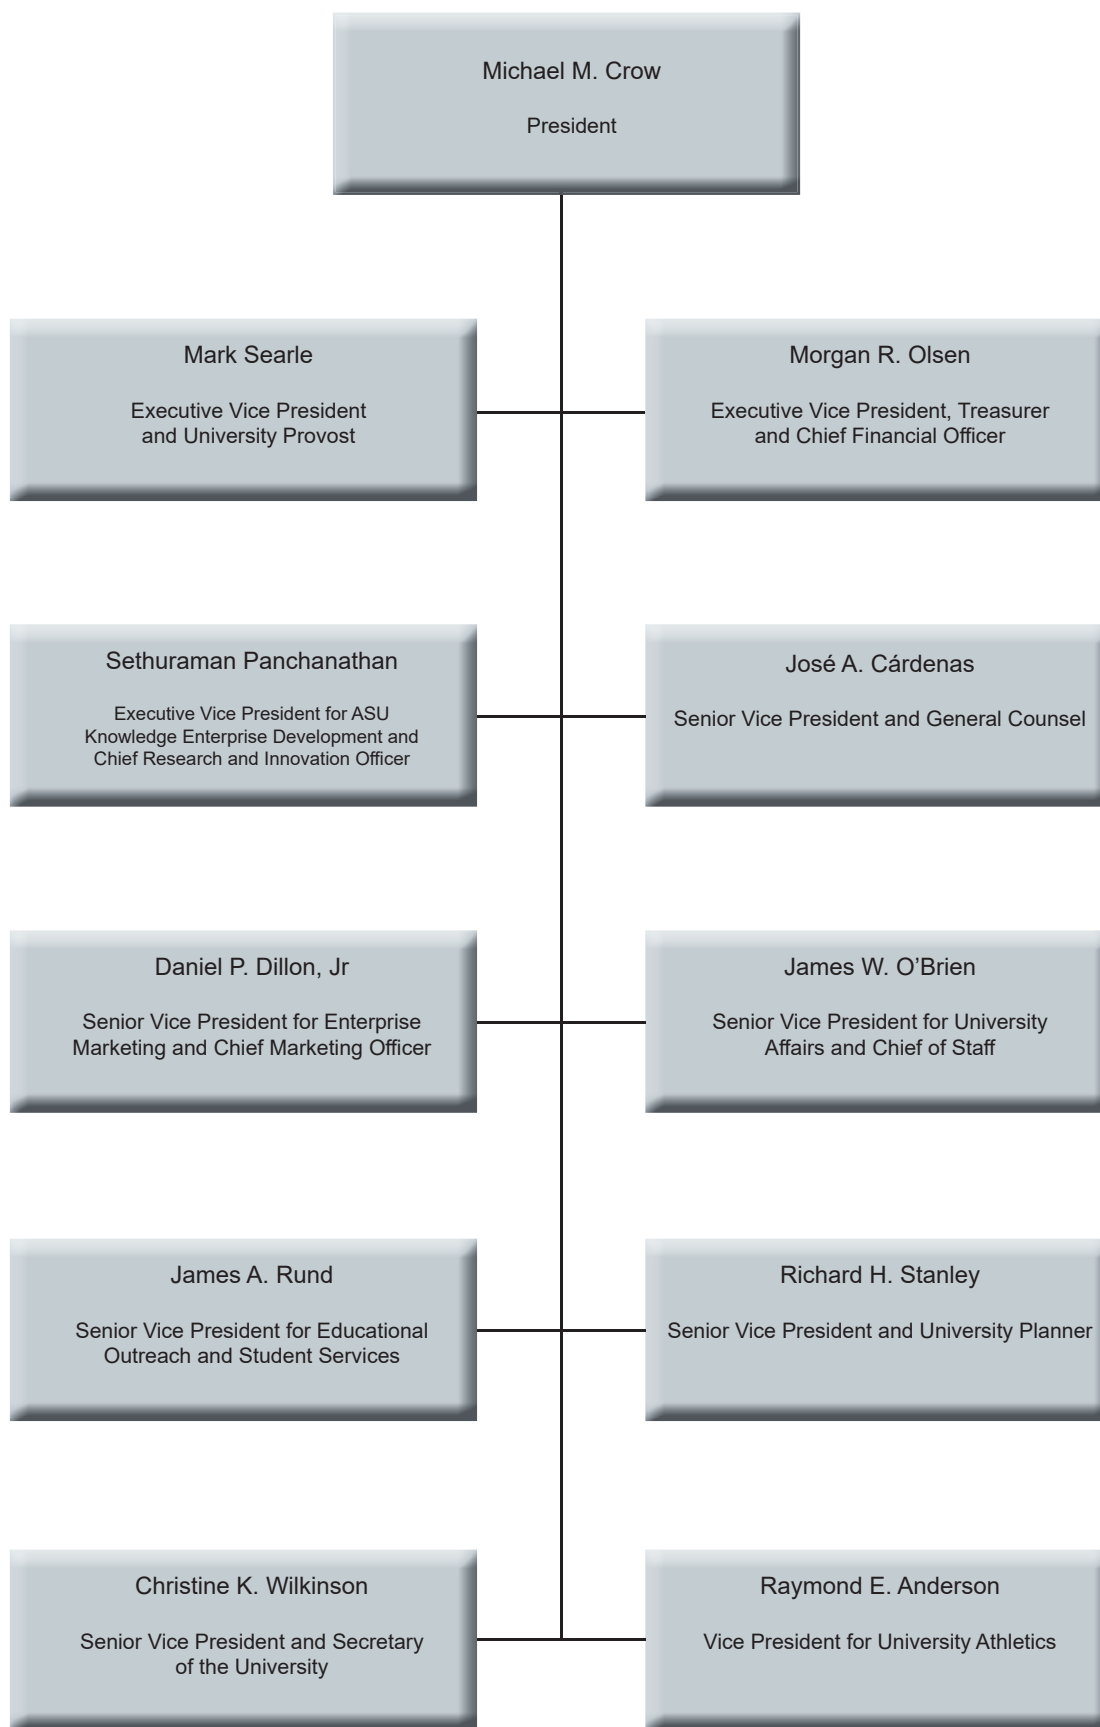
Michael M. Crow

President

Mark Searle

Executive Vice President and University Provost

Morgan R. Olsen

Executive Vice President, Treasurer and Chief Financial Officer

Sethuraman Panchanathan

Executive Vice President for ASU Knowledge Enterprise Development and Chief Research and Innovation Officer

José A. Cárdenas

Senior Vice President and General Counsel

Daniel P. Dillon, Jr

Senior Vice President for Enterprise Marketing and Chief Marketing Officer

James W. O'Brien

Senior Vice President for University Affairs and Chief of Staff

James A. Rund

Senior Vice President for Educational Outreach and Student Services

Richard H. Stanley

Senior Vice President and University Planner

Christine K. Wilkinson

Senior Vice President and Secretary of the University

Raymond E. Anderson

Vice President for University Athletics